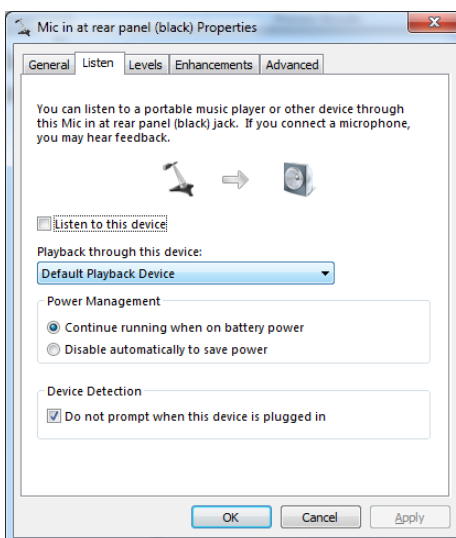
Mic in at rear panel (black) Properties

General | Listen | Levels | Enhancements | Advanced

You can listen to a portable music player or other device through this Mic in at rear panel (black) jack. If you connect a microphone, you may hear feedback.

Listen to this device

Playback through this device:

Default Playback Device

Power Management

Continue running when on battery power

Disable automatically to save power

Device Detection

Do not prompt when this device is plugged in

OK | Cancel | Apply